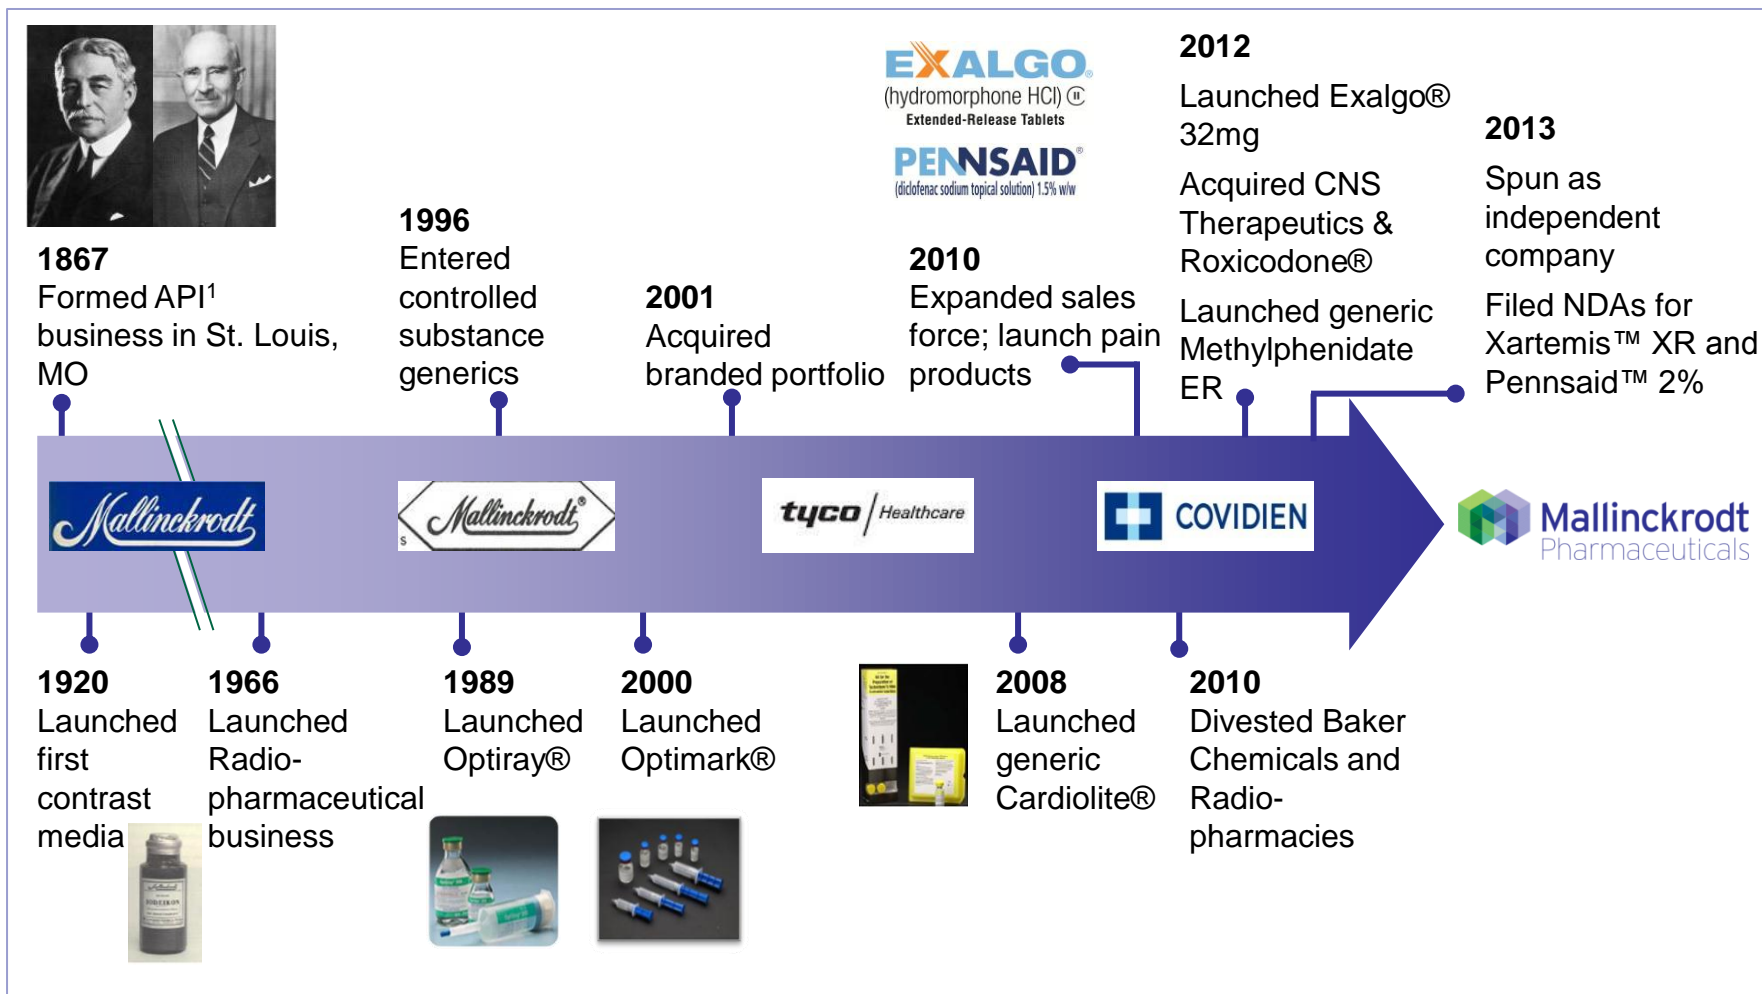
EXALGO
(hydromorphone HCl) CII
Extended-Release Tablets

PENNSAID
(diclofenac sodium topical solution) 1.5% w/w

2012
Launched Exalgo® 32mg
Acquired CNS Therapeutics & Roxicodone®
Launched generic Methylphenidate ER

2013
Spun as independent company
Filed NDAs for Xartemis™ XR and Pennsaid™ 2%

1867
Formed API$^1$ business in St. Louis, MO

1996
Entered controlled substance generics

2001
Acquired branded portfolio

2010
Expanded sales force; launch pain products

Mallinckrodt

Mallinckrodt

tyco Healthcare

COVIDIEN

Mallinckrodt Pharmaceuticals

1920
Launched first contrast media

1966
Launched Radiopharmaceutical business

1989
Launched Optiray®

2000
Launched Optimark®

2008
Launched generic Cardiolite®

2010
Divested Baker Chemicals and Radiopharmacies